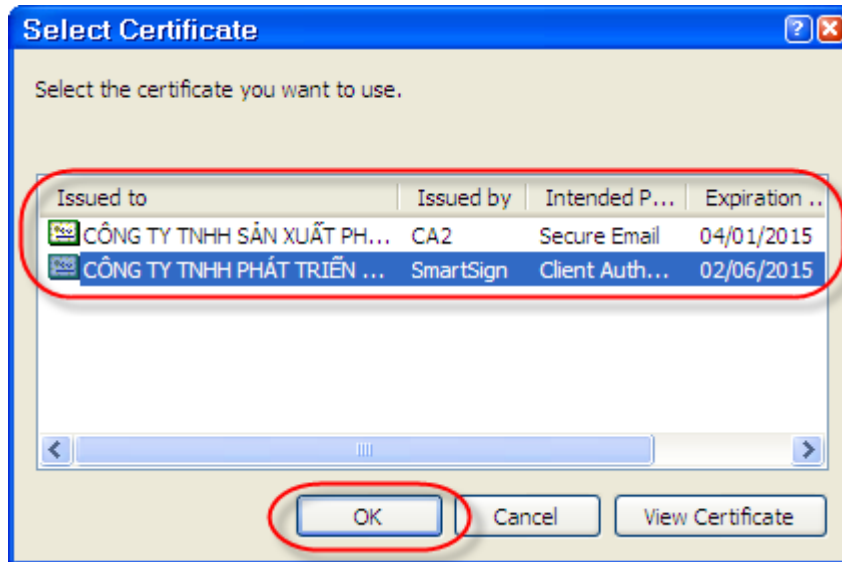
Select Certificate

?

Select the certificate you want to use.

| Issued to | Issued by | Intended P... | Expiration ... |
|---|---|---|---|
| CÔNG TY TNHH SẢN XUẤT PH... | CA2 | Secure Email | 04/01/2015 |
| CÔNG TY TNHH PHÁT TRIỂN ... | SmartSign | Client Auth... | 02/06/2015 |

OK
Cancel
View Certificate